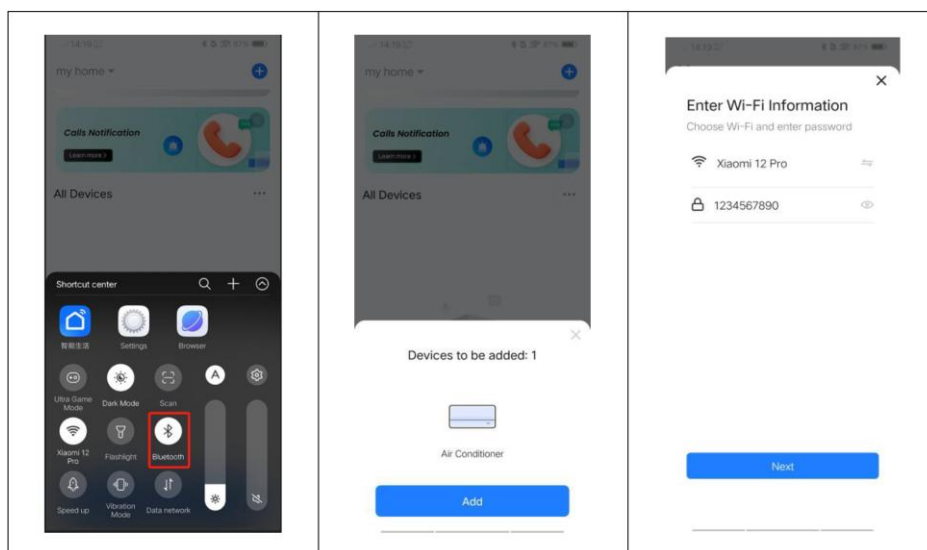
14:19:22

my home

Calls Notification

Learn more

All Devices

Shortcut center

智能生活

Settings

Browser

Ultra Game Mode

Dark Mode

Scan

Xiaomi 12 Pro

Flashlight

Bluetooth

Speed up

Vibration Mode

Data network

14:19:22

my home

Calls Notification

Learn more

All Devices

Devices to be added: 1

Air Conditioner

Add

14:19:22

Enter Wi-Fi Information

Choose Wi-Fi and enter password

Xiaomi 12 Pro

1234567890

Next